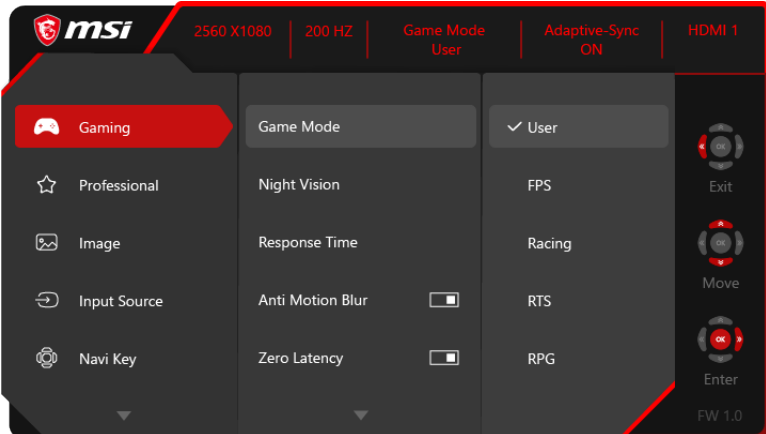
msi

2560 X1080 | 200 HZ | Game Mode User | Adaptive-Sync ON | HDMI 1

Gaming
Professional
Image
Input Source
Navi Key

Game Mode
Night Vision
Response Time
Anti Motion Blur
Zero Latency

✓ User
FPS
Racing
RTS
RPG

OK
Exit
OK
Move
OK
Enter
FW 1.0